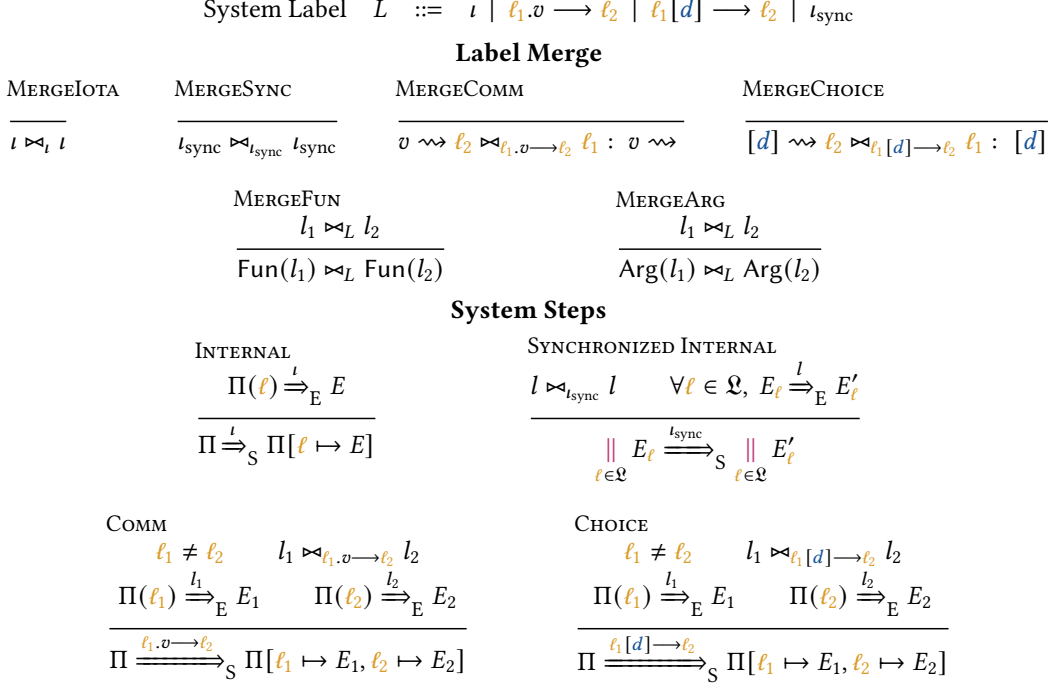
System Label $L ::= \iota \mid \ell_1.v \longrightarrow \ell_2 \mid \ell_1[d] \longrightarrow \ell_2 \mid \iota_{\text{sync}}$

**Label Merge**

MergeIota
$\dfrac{}{\iota \bowtie_{\iota} \iota}$

MergeSync
$\dfrac{}{\iota_{\text{sync}} \bowtie_{\iota_{\text{sync}}} \iota_{\text{sync}}}$

MergeComm
$\dfrac{}{v \rightsquigarrow \ell_2 \bowtie_{\ell_1.v \longrightarrow \ell_2} \ell_1 : v \rightsquigarrow}$

MergeChoice
$\dfrac{}{[d] \rightsquigarrow \ell_2 \bowtie_{\ell_1[d] \longrightarrow \ell_2} \ell_1 : [d]}$

MergeFun
$\dfrac{l_1 \bowtie_L l_2}{\mathsf{Fun}(l_1) \bowtie_L \mathsf{Fun}(l_2)}$

MergeArg
$\dfrac{l_1 \bowtie_L l_2}{\mathsf{Arg}(l_1) \bowtie_L \mathsf{Arg}(l_2)}$

**System Steps**

Internal
$\dfrac{\Pi(\ell) \overset{\iota}{\Rightarrow}_{\text{E}} E}{\Pi \overset{\iota}{\Rightarrow}_{\text{S}} \Pi[\ell \mapsto E]}$

Synchronized Internal
$\dfrac{l \bowtie_{\iota_{\text{sync}}} l \qquad \forall \ell \in \mathfrak{L},\ E_\ell \overset{l}{\Rightarrow}_{\text{E}} E'_\ell}{\big\|_{\ell \in \mathfrak{L}} E_\ell \overset{\iota_{\text{sync}}}{\Longrightarrow}_{\text{S}} \big\|_{\ell \in \mathfrak{L}} E'_\ell}$

Comm
$\dfrac{\ell_1 \neq \ell_2 \qquad l_1 \bowtie_{\ell_1.v \longrightarrow \ell_2} l_2 \qquad \Pi(\ell_1) \overset{l_1}{\Rightarrow}_{\text{E}} E_1 \qquad \Pi(\ell_2) \overset{l_2}{\Rightarrow}_{\text{E}} E_2}{\Pi \overset{\ell_1.v \longrightarrow \ell_2}{\Longrightarrow}_{\text{S}} \Pi[\ell_1 \mapsto E_1, \ell_2 \mapsto E_2]}$

Choice
$\dfrac{\ell_1 \neq \ell_2 \qquad l_1 \bowtie_{\ell_1[d] \longrightarrow \ell_2} l_2 \qquad \Pi(\ell_1) \overset{l_1}{\Rightarrow}_{\text{E}} E_1 \qquad \Pi(\ell_2) \overset{l_2}{\Rightarrow}_{\text{E}} E_2}{\Pi \overset{\ell_1[d] \longrightarrow \ell_2}{\Longrightarrow}_{\text{S}} \Pi[\ell_1 \mapsto E_1, \ell_2 \mapsto E_2]}$